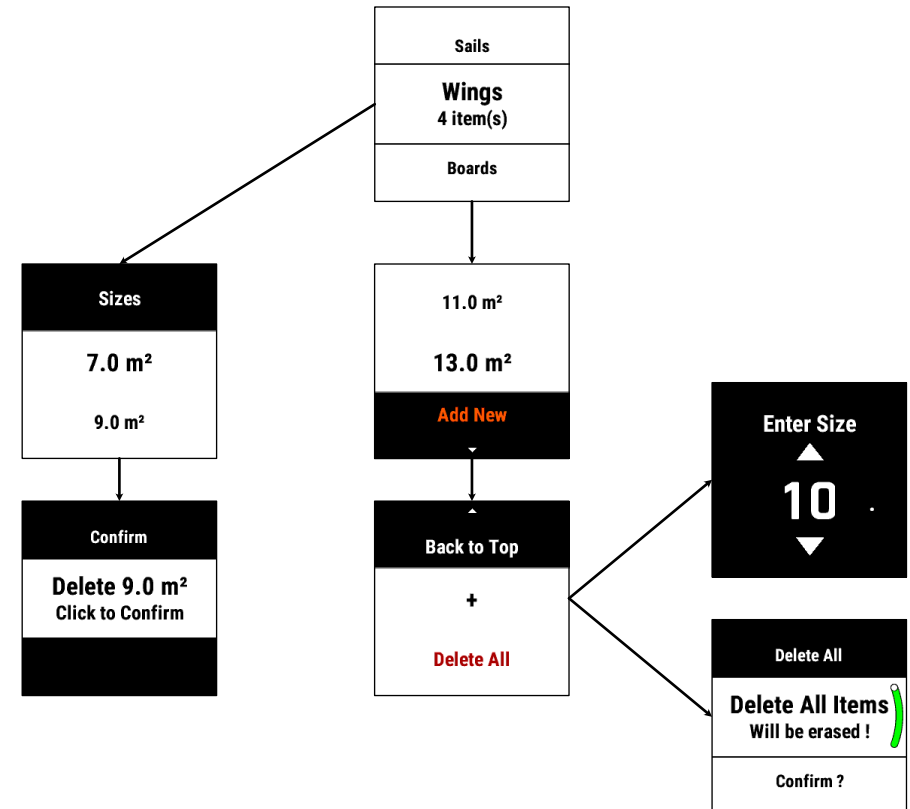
Sails

Wings
4 item(s)

Boards

Sizes

7.0 m²

9.0 m²

Confirm

Delete 9.0 m²
Click to Confirm

11.0 m²

13.0 m²

Add New

Back to Top

+

Delete All

Enter Size

10 .

Delete All

Delete All Items
Will be erased !

Confirm ?